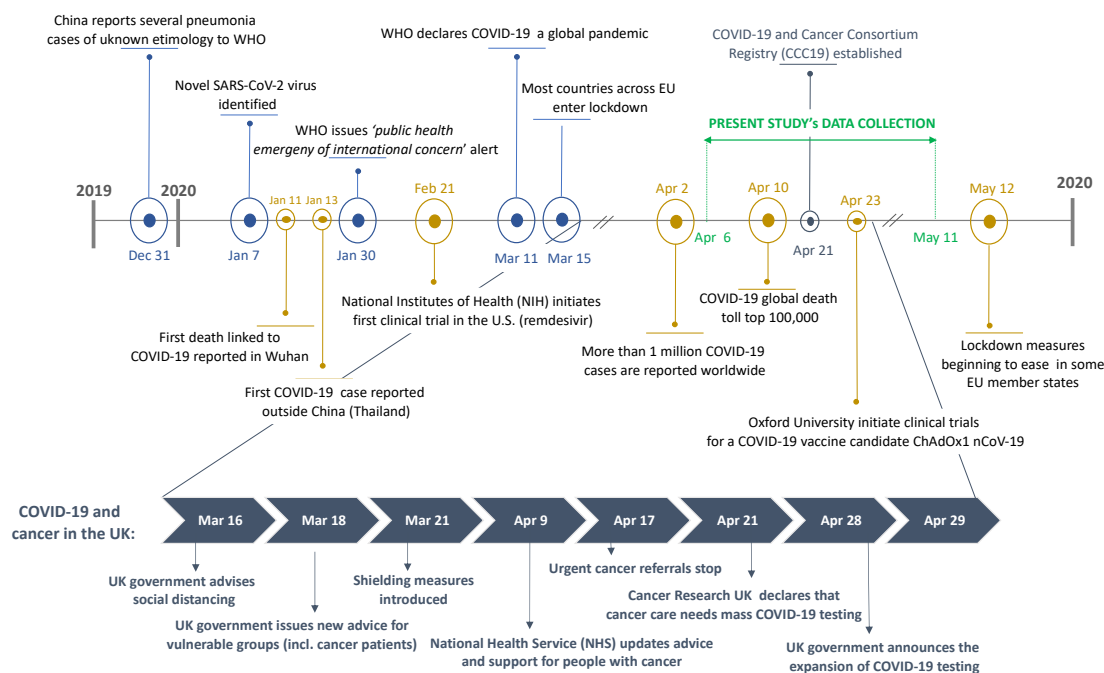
China reports several pneumonia cases of uknown etimology to WHO

Novel SARS-CoV-2 virus identified

WHO issues *'public health emergeny of international concern'* alert

WHO declares COVID-19 a global pandemic

Most countries across EU enter lockdown

COVID-19 and Cancer Consortium Registry (CCC19) established

PRESENT STUDY's DATA COLLECTION

2019

2020

Dec 31

Jan 7

Jan 11

Jan 13

Jan 30

Feb 21

Mar 11

Mar 15

Apr 2

Apr 6

Apr 10

Apr 21

Apr 23

May 11

May 12

2020

First death linked to COVID-19 reported in Wuhan

National Institutes of Health (NIH) initiates first clinical trial in the U.S. (remdesivir)

First COVID-19 case reported outside China (Thailand)

More than 1 million COVID-19 cases are reported worldwide

COVID-19 global death toll top 100,000

Lockdown measures beginning to ease in some EU member states

Oxford University initiate clinical trials for a COVID-19 vaccine candidate ChAdOx1 nCoV-19

COVID-19 and cancer in the UK:

Mar 16

Mar 18

Mar 21

Apr 9

Apr 17

Apr 21

Apr 28

Apr 29

UK government advises social distancing

UK government issues new advice for vulnerable groups (incl. cancer patients)

Shielding measures introduced

National Health Service (NHS) updates advice and support for people with cancer

Urgent cancer referrals stop

Cancer Research UK declares that cancer care needs mass COVID-19 testing

UK government announces the expansion of COVID-19 testing